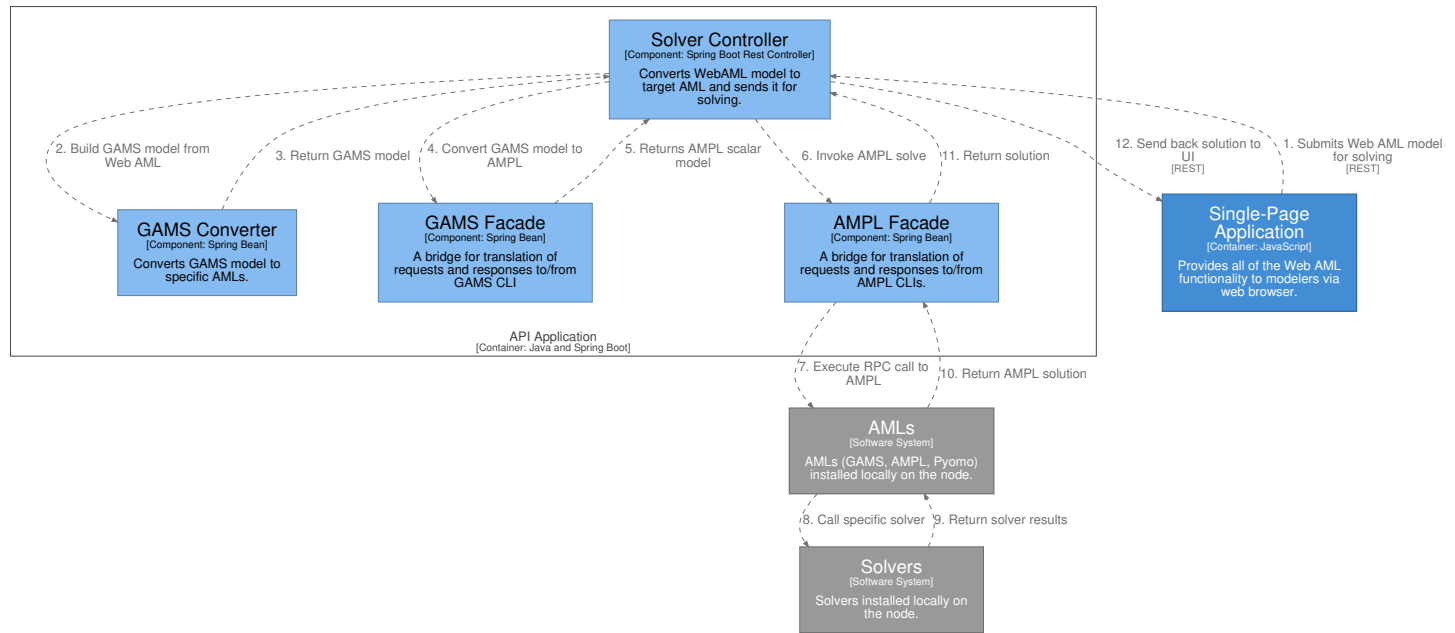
Solver Controller
[Component: Spring Boot Rest Controller]
Converts WebAML model to target AML and sends it for solving.

2. Build GAMS model from Web AML

3. Return GAMS model

4. Convert GAMS model to AMPL

5. Returns AMPL scalar model

6. Invoke AMPL solve

11. Return solution

12. Send back solution to UI
[REST]

1. Submits Web AML model for solving
[REST]

GAMS Converter
[Component: Spring Bean]
Converts GAMS model to specific AMLs.

GAMS Facade
[Component: Spring Bean]
A bridge for translation of requests and responses to/from GAMS CLI

AMPL Facade
[Component: Spring Bean]
A bridge for translation of requests and responses to/from AMPL CLIs.

Single-Page Application
[Container: JavaScript]
Provides all of the Web AML functionality to modelers via web browser.

API Application
[Container: Java and Spring Boot]

7. Execute RPC call to AMPL

10. Return AMPL solution

AMLs
[Software System]
AMLs (GAMS, AMPL, Pyomo) installed locally on the node.

8. Call specific solver

9. Return solver results

Solvers
[Software System]
Solvers installed locally on the node.